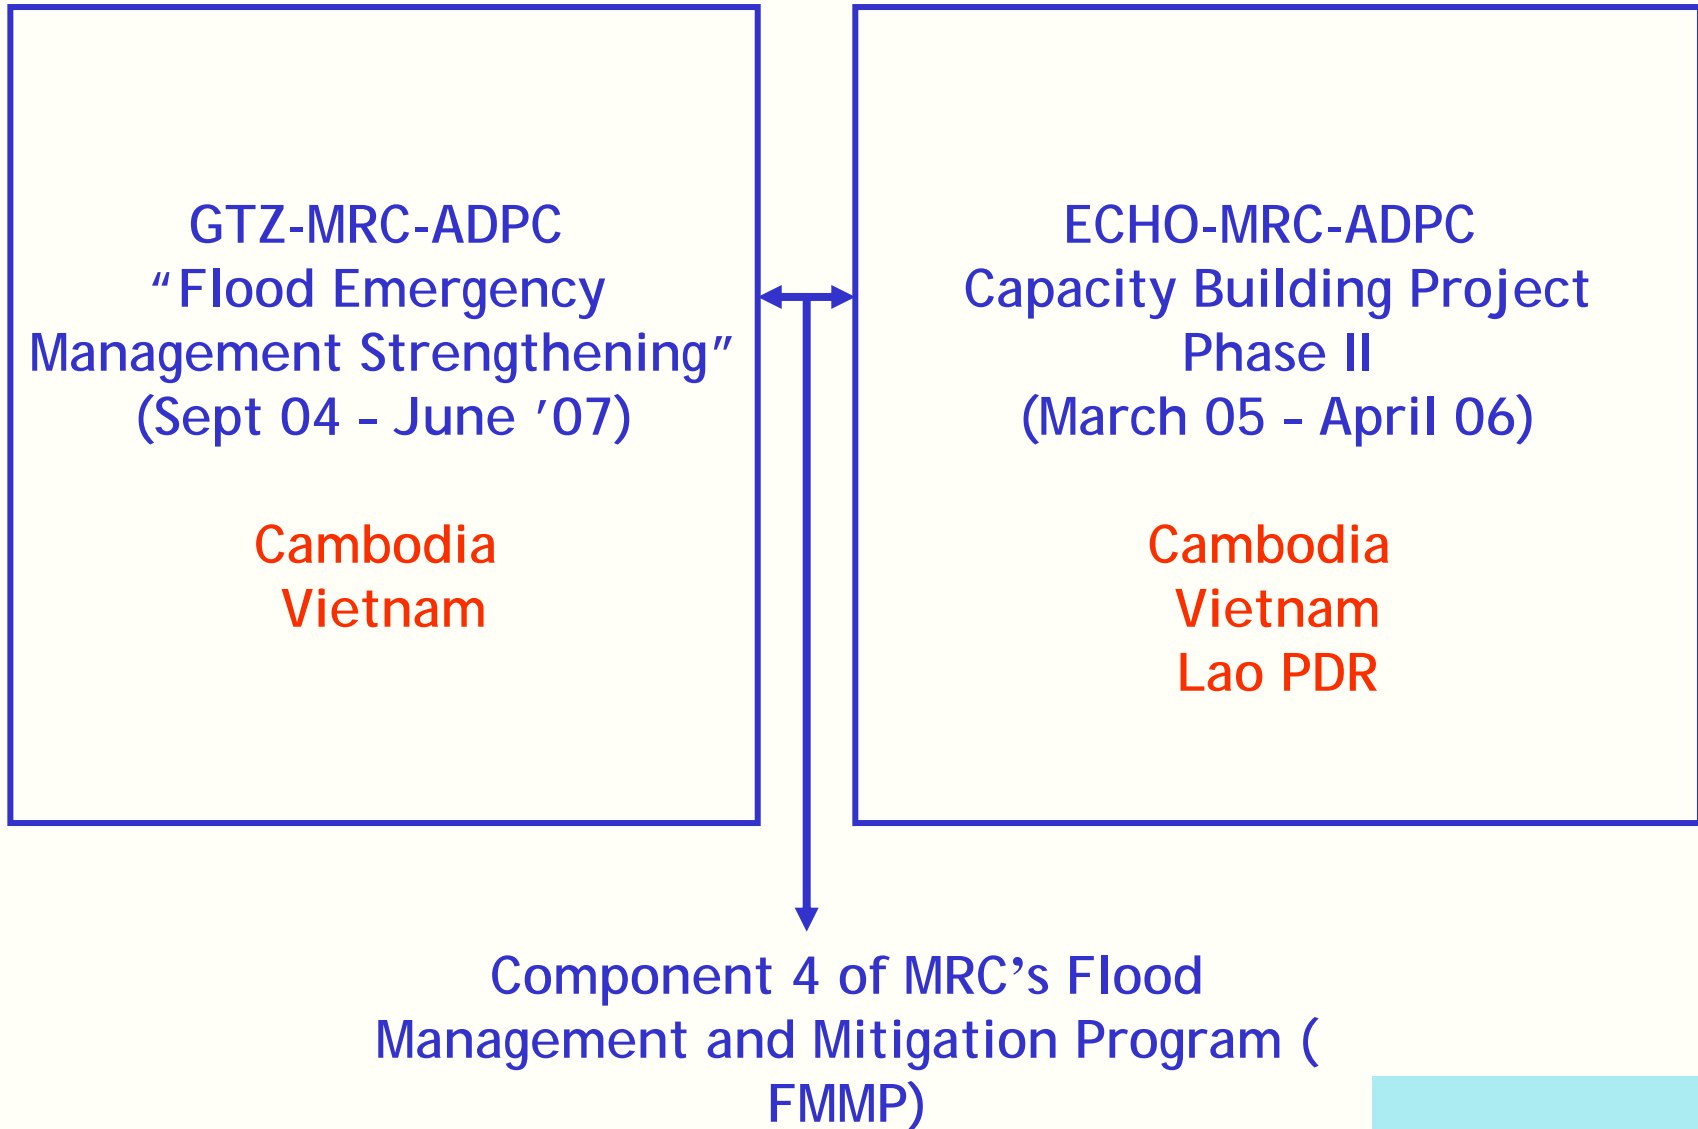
GTZ-MRC-ADPC
“Flood Emergency Management Strengthening”
(Sept 04 – June ’07)

Cambodia
Vietnam

ECHO-MRC-ADPC
Capacity Building Project
Phase II
(March 05 – April 06)

Cambodia
Vietnam
Lao PDR

Component 4 of MRC’s Flood Management and Mitigation Program ( FMMP)